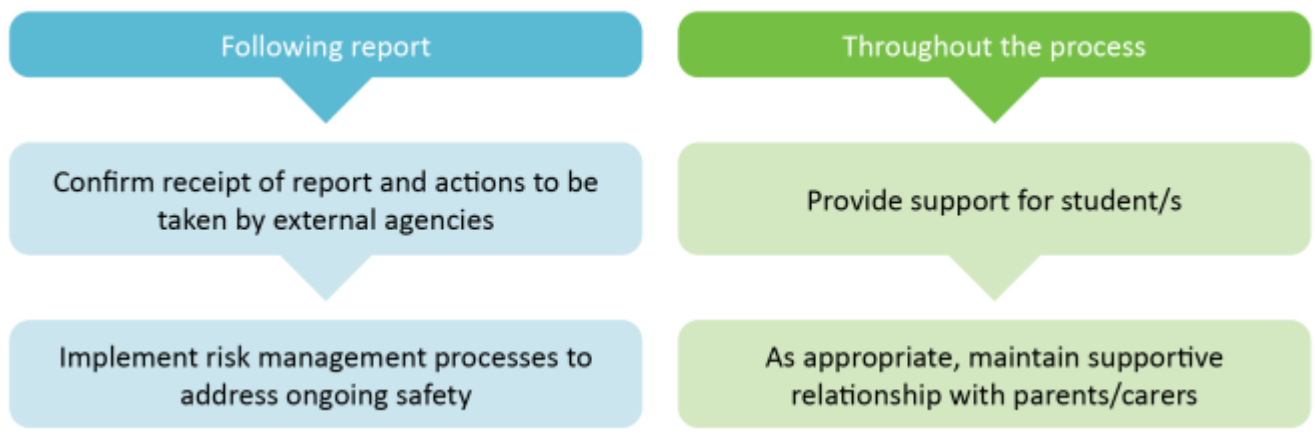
Following report

Confirm receipt of report and actions to be taken by external agencies

Implement risk management processes to address ongoing safety

Throughout the process

Provide support for student/s

As appropriate, maintain supportive relationship with parents/carers